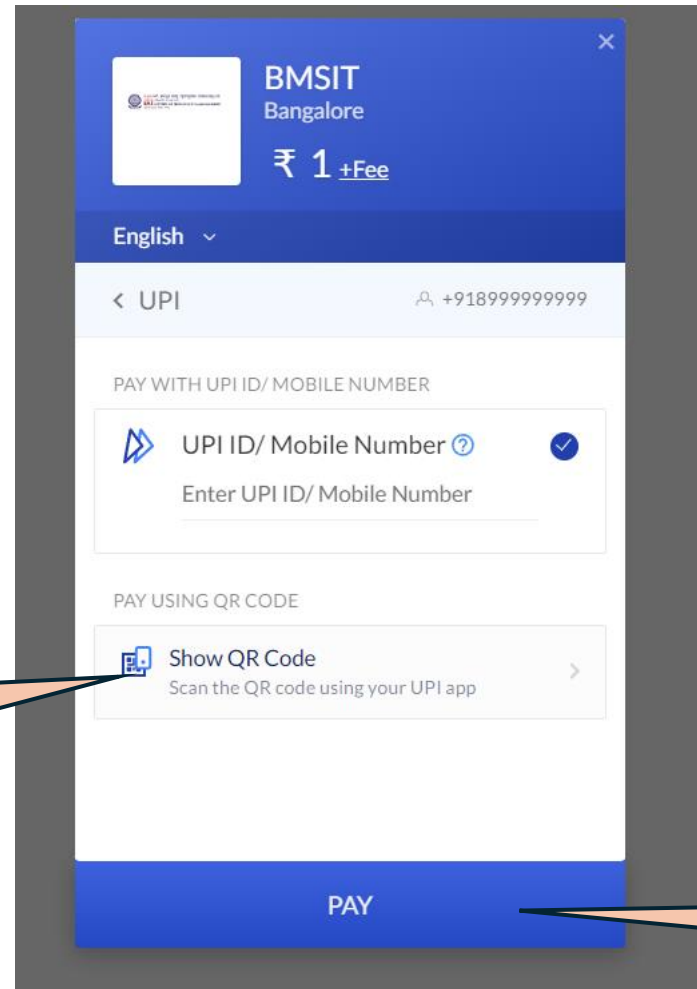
BMSIT
Bangalore
₹ 1 +Fee

English

‹ UPI
+918999999999

PAY WITH UPI ID/ MOBILE NUMBER

UPI ID/ Mobile Number
Enter UPI ID/ Mobile Number

PAY USING QR CODE

Show QR Code
Scan the QR code using your UPI app

PAY